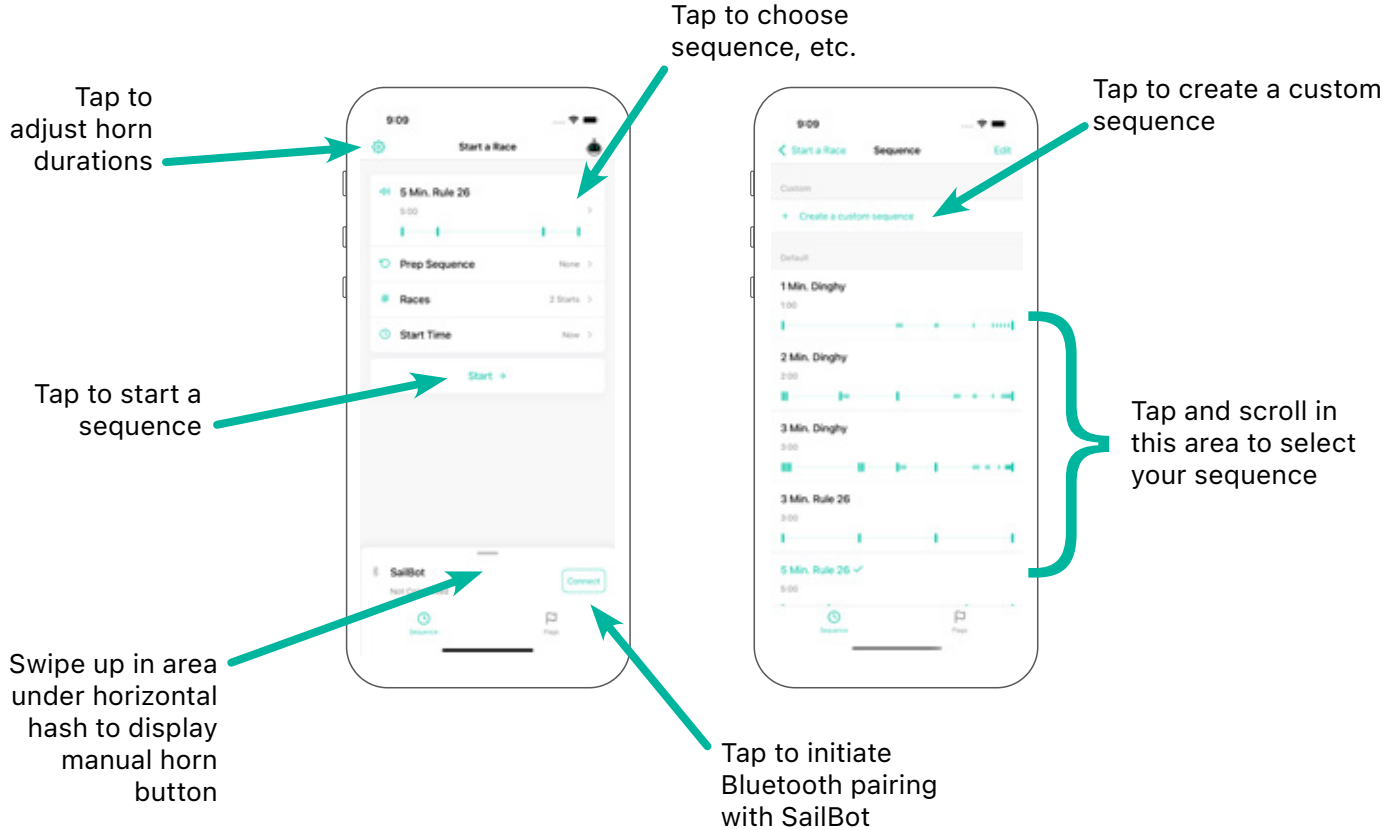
Tap to choose sequence, etc.

Tap to adjust horn durations

9:09

Start a Race

5 Min. Rule 26
5:00

Prep Sequence None

Races 2 Starts

Start Time Now

Start

Tap to start a sequence

SailBot
Not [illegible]

Connect

Sequence Flags

Swipe up in area under horizontal hash to display manual horn button

Tap to initiate Bluetooth pairing with SailBot

Tap to create a custom sequence

9:09

Start a Race Sequence Edit

Custom

+ Create a custom sequence

Default

1 Min. Dinghy
1:00

2 Min. Dinghy
2:00

3 Min. Dinghy
3:00

3 Min. Rule 26
3:00

5 Min. Rule 26
5:00

Sequence Flags

Tap and scroll in this area to select your sequence